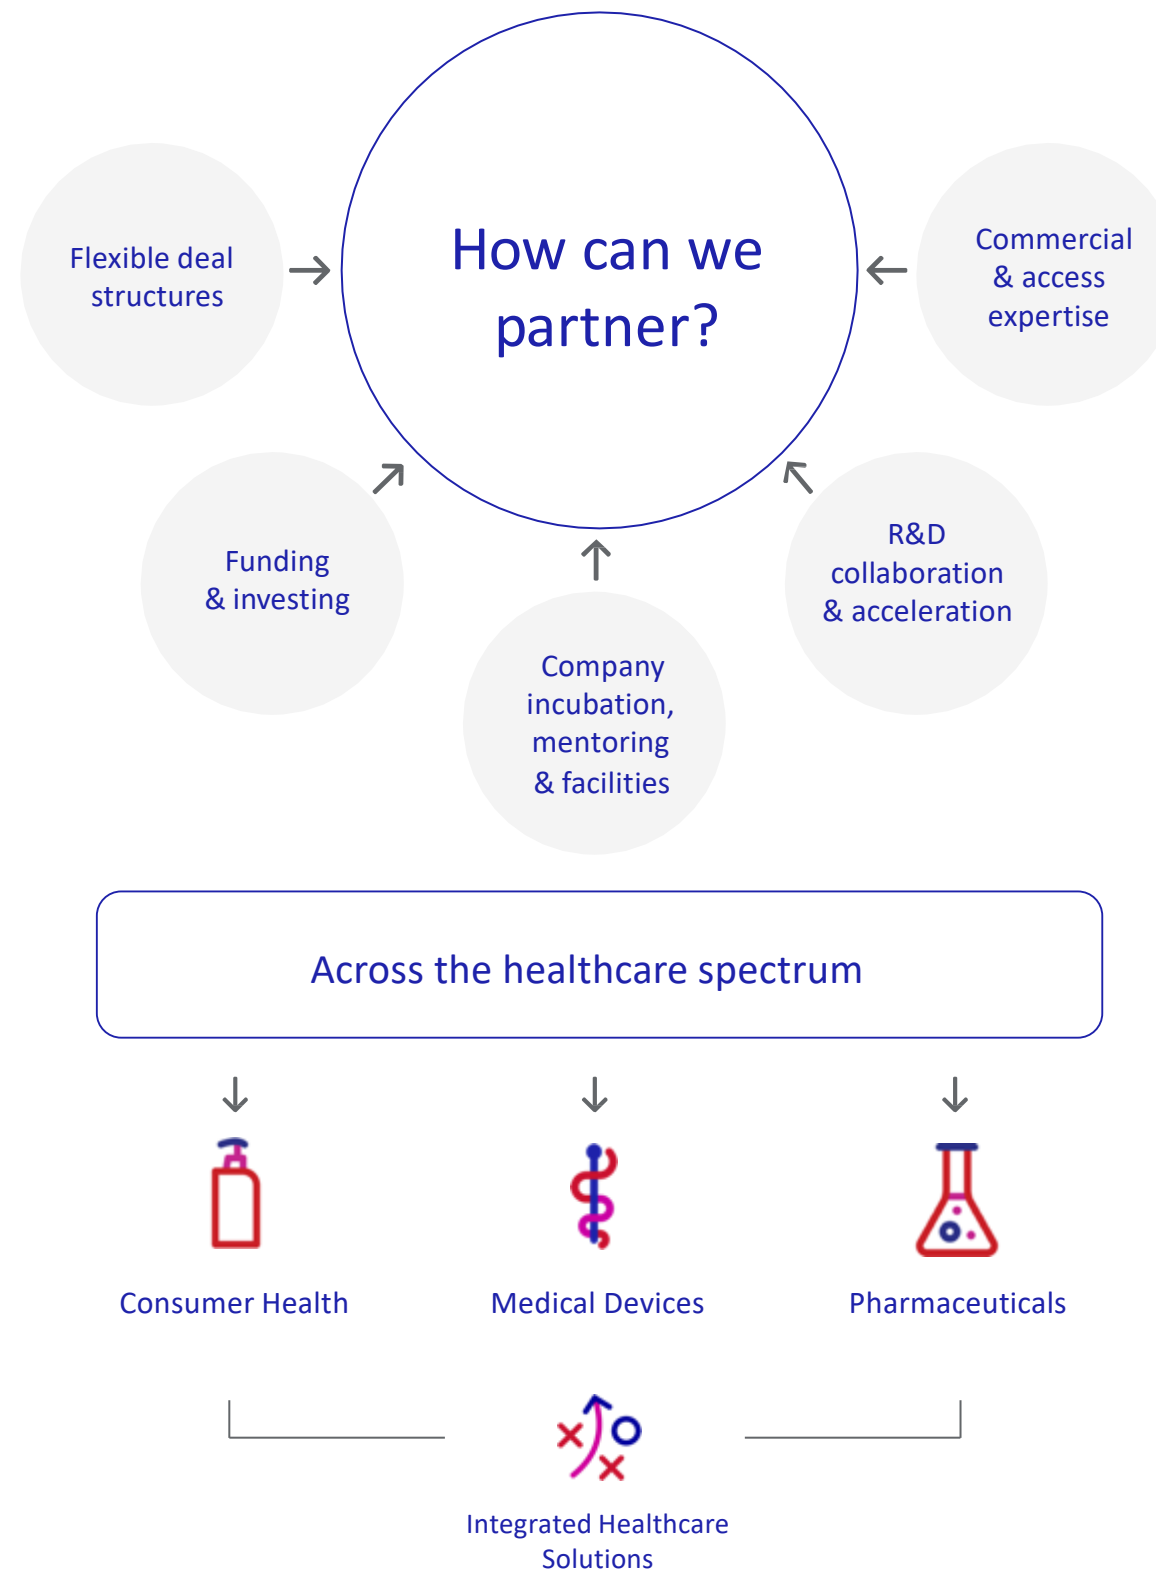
How can we partner?

Flexible deal structures

Commercial & access expertise

Funding & investing

R&D collaboration & acceleration

Company incubation, mentoring & facilities

Across the healthcare spectrum

Consumer Health

Medical Devices

Pharmaceuticals

Integrated Healthcare Solutions